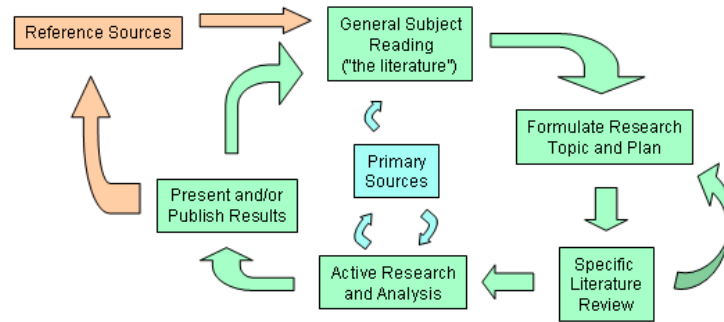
Reference Sources

General Subject Reading ("the literature")

Formulate Research Topic and Plan

Primary Sources

Present and/or Publish Results

Specific Literature Review

Active Research and Analysis